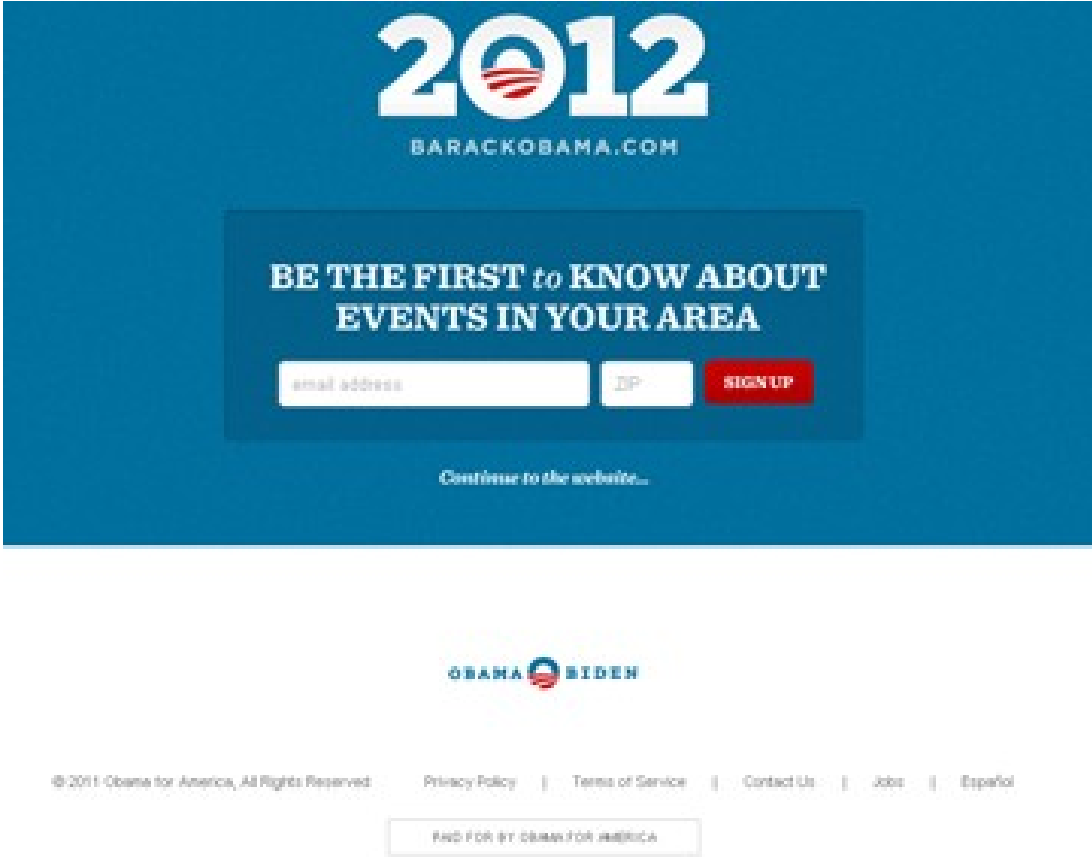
2012
BARACKOBAMA.COM

BE THE FIRST to KNOW ABOUT EVENTS IN YOUR AREA

email address | ZIP | SIGN UP

Continue to the website...

OBAMA BIDEN

© 2011 Obama for America, All Rights Reserved. Privacy Policy | Terms of Service | Contact Us | Jobs | Español

PAID FOR BY OBAMA FOR AMERICA